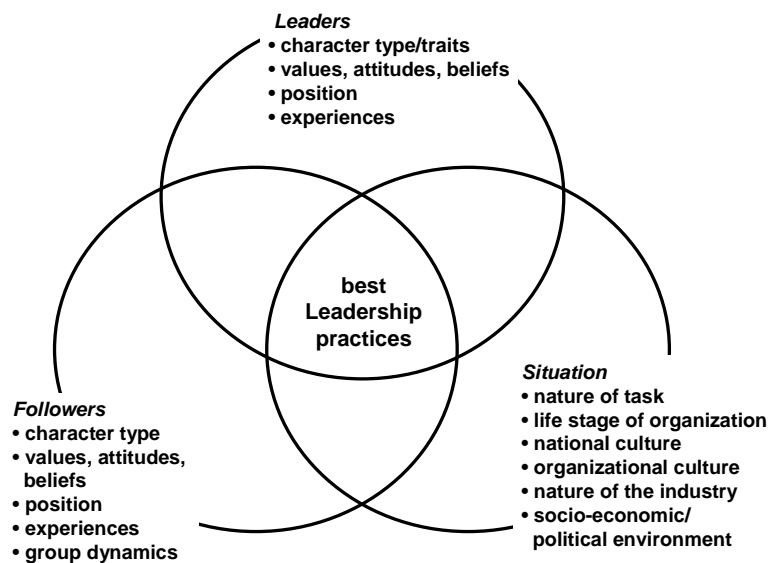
Leaders
• character type/traits
• values, attitudes, beliefs
• position
• experiences

best Leadership practices

Followers
• character type
• values, attitudes, beliefs
• position
• experiences
• group dynamics

Situation
• nature of task
• life stage of organization
• national culture
• organizational culture
• nature of the industry
• socio-economic/ political environment